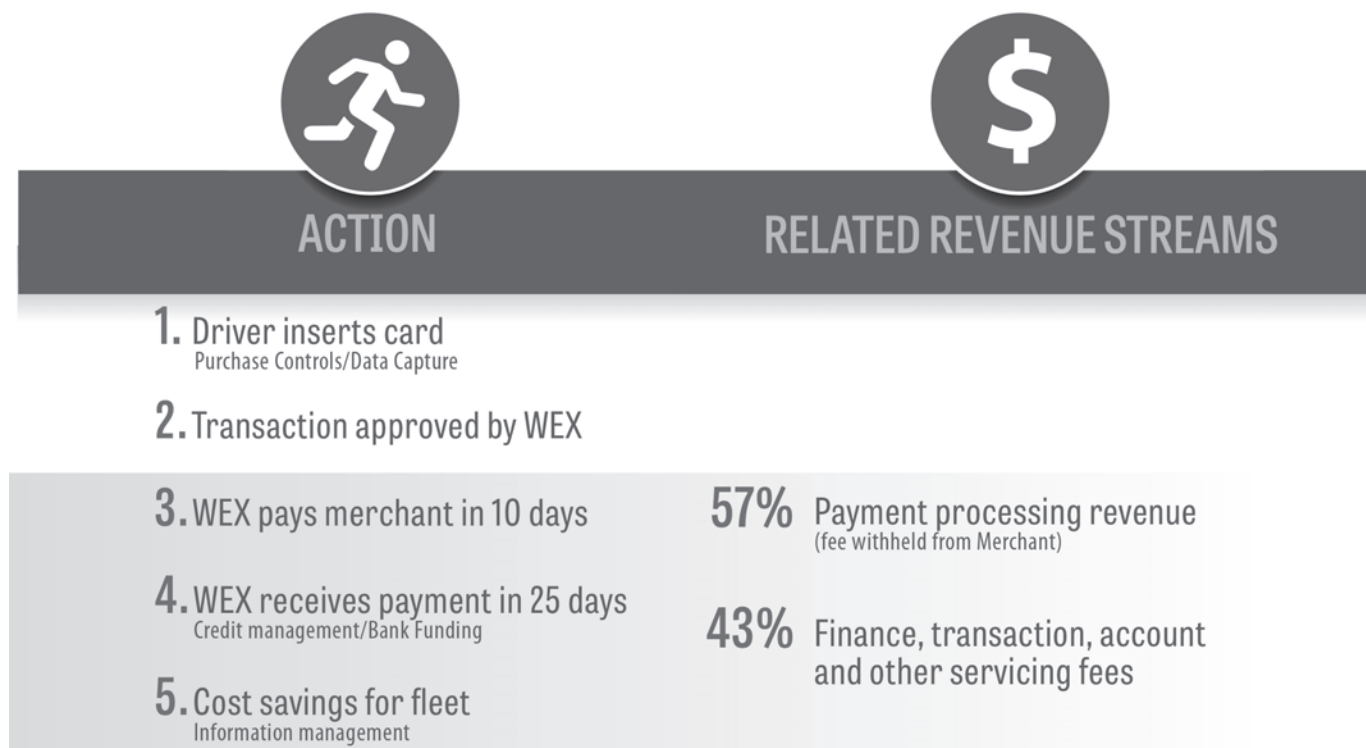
$

ACTION

RELATED REVENUE STREAMS

1. Driver inserts card
Purchase Controls/Data Capture

2. Transaction approved by WEX

3. WEX pays merchant in 10 days

4. WEX receives payment in 25 days
Credit management/Bank Funding

5. Cost savings for fleet
Information management

57% Payment processing revenue
(fee withheld from Merchant)

43% Finance, transaction, account and other servicing fees